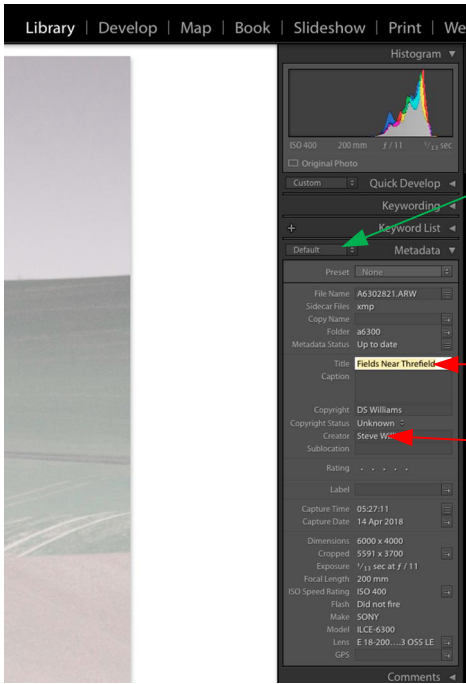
Library | Develop | Map | Book | Slideshow | Print | We

Histogram

ISO 400 200 mm $f$ / 11 $^1/_{13}$ sec

Original Photo

Custom

Quick Develop

Keywording

+

Keyword List

Default

Metadata

Preset None

File Name A6302821.ARW
Sidecar Files xmp
Copy Name
Folder a6300
Metadata Status Up to date

Title Fields Near Threfield
Caption

Copyright DS Williams
Copyright Status Unknown
Creator Steve Wi
Sublocation

Rating . . . . .

Label

Capture Time 05:27:11
Capture Date 14 Apr 2018

Dimensions 6000 x 4000
Cropped 5591 x 3700
Exposure $^1/_{13}$ sec at $f$ / 11
Focal Length 200 mm
ISO Speed Rating ISO 400
Flash Did not fire
Make SONY
Model ILCE-6300
Lens E 18-200....3 OSS LE
GPS

Comments